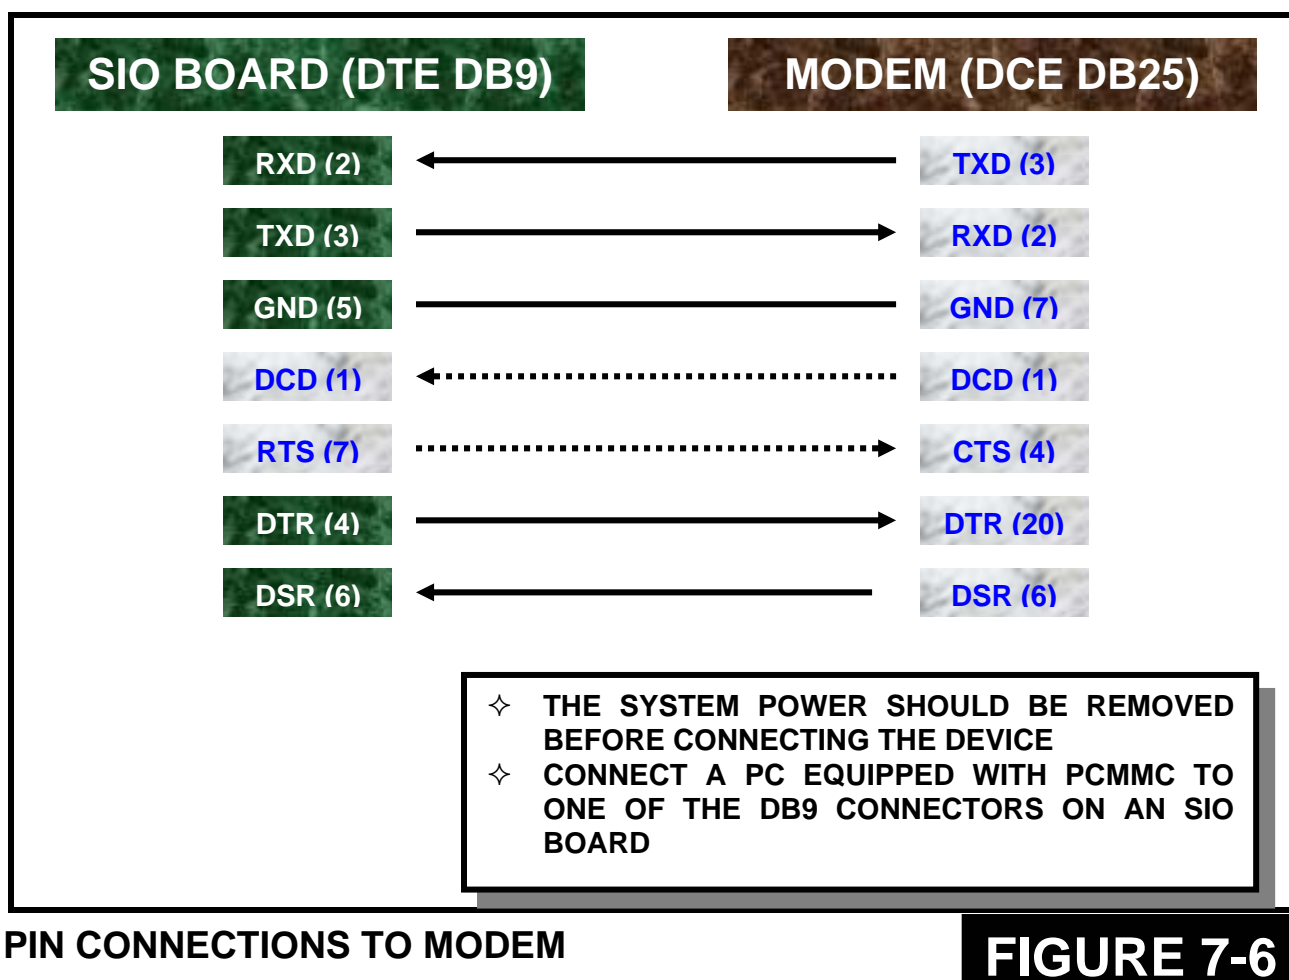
SIO BOARD (DTE DB9)

MODEM (DCE DB25)

RXD (2)

TXD (3)

TXD (3)

RXD (2)

GND (5)

GND (7)

DCD (1)

DCD (1)

RTS (7)

CTS (4)

DTR (4)

DTR (20)

DSR (6)

DSR (6)

✧ THE SYSTEM POWER SHOULD BE REMOVED BEFORE CONNECTING THE DEVICE

✧ CONNECT A PC EQUIPPED WITH PCMMC TO ONE OF THE DB9 CONNECTORS ON AN SIO BOARD

PIN CONNECTIONS TO MODEM

FIGURE 7-6